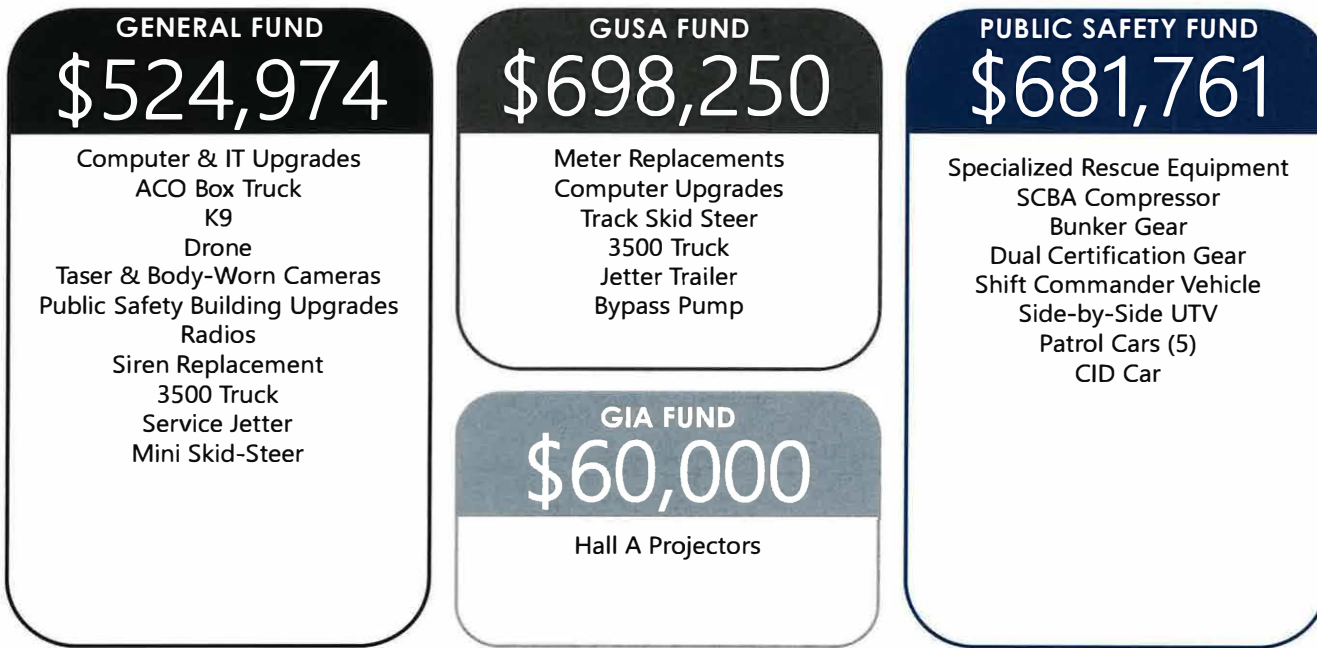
GENERAL FUND
$524,974
Computer & IT Upgrades
ACO Box Truck
K9
Drone
Taser & Body-Worn Cameras
Public Safety Building Upgrades
Radios
Siren Replacement
3500 Truck
Service Jetter
Mini Skid-Steer

GUSA FUND
$698,250
Meter Replacements
Computer Upgrades
Track Skid Steer
3500 Truck
Jetter Trailer
Bypass Pump

GIA FUND
$60,000
Hall A Projectors

PUBLIC SAFETY FUND
$681,761
Specialized Rescue Equipment
SCBA Compressor
Bunker Gear
Dual Certification Gear
Shift Commander Vehicle
Side-by-Side UTV
Patrol Cars (5)
CID Car